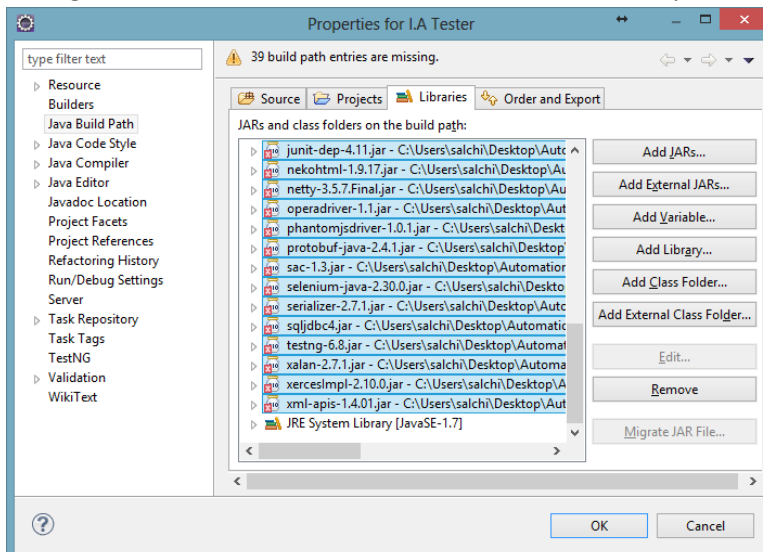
Properties for I.A Tester

type filter text

Resource
Builders
Java Build Path
Java Code Style
Java Compiler
Java Editor
Javadoc Location
Project Facets
Project References
Refactoring History
Run/Debug Settings
Server
Task Repository
Task Tags
TestNG
Validation
WikiText

39 build path entries are missing.

Source | Projects | Libraries | Order and Export

JARs and class folders on the build path:

junit-dep-4.11.jar - C:\Users\salchi\Desktop\Auto
nekohtml-1.9.17.jar - C:\Users\salchi\Desktop\Au
netty-3.5.7.Final.jar - C:\Users\salchi\Desktop\Au
operadriver-1.1.jar - C:\Users\salchi\Desktop\Aut
phantomjsdriver-1.0.1.jar - C:\Users\salchi\Deskt
protobuf-java-2.4.1.jar - C:\Users\salchi\Desktop\
sac-1.3.jar - C:\Users\salchi\Desktop\Automation
selenium-java-2.30.0.jar - C:\Users\salchi\Deskto
serializer-2.7.1.jar - C:\Users\salchi\Desktop\Auto
sqljdbc4.jar - C:\Users\salchi\Desktop\Automatic
testng-6.8.jar - C:\Users\salchi\Desktop\Automat
xalan-2.7.1.jar - C:\Users\salchi\Desktop\Automa
xercesImpl-2.10.0.jar - C:\Users\salchi\Desktop\A
xml-apis-1.4.01.jar - C:\Users\salchi\Desktop\Aut
JRE System Library [JavaSE-1.7]

Add JARs...
Add External JARs...
Add Variable...
Add Library...
Add Class Folder...
Add External Class Folder...
Edit...
Remove
Migrate JAR File...

OK
Cancel